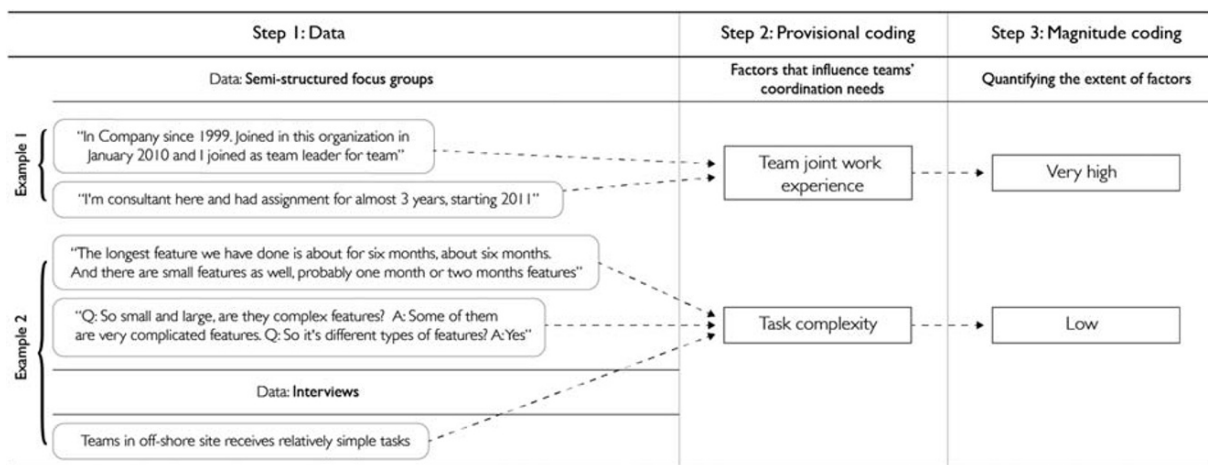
| Step 1: Data | Step 2: Provisional coding | Step 3: Magnitude coding |
|---|---|---|
| Data: Semi-structured focus groups | Factors that influence teams' coordination needs | Quantifying the extent of factors |

Example 1

"In Company since 1999. Joined in this organization in January 2010 and I joined as team leader for team"

"I'm consultant here and had assignment for almost 3 years, starting 2011"

Team joint work experience

Very high

Example 2

"The longest feature we have done is about for six months, about six months. And there are small features as well, probably one month or two months features"

"Q: So small and large, are they complex features? A: Some of them are very complicated features. Q: So it's different types of features? A: Yes"

Task complexity

Low

Data: Interviews

Teams in off-shore site receives relatively simple tasks